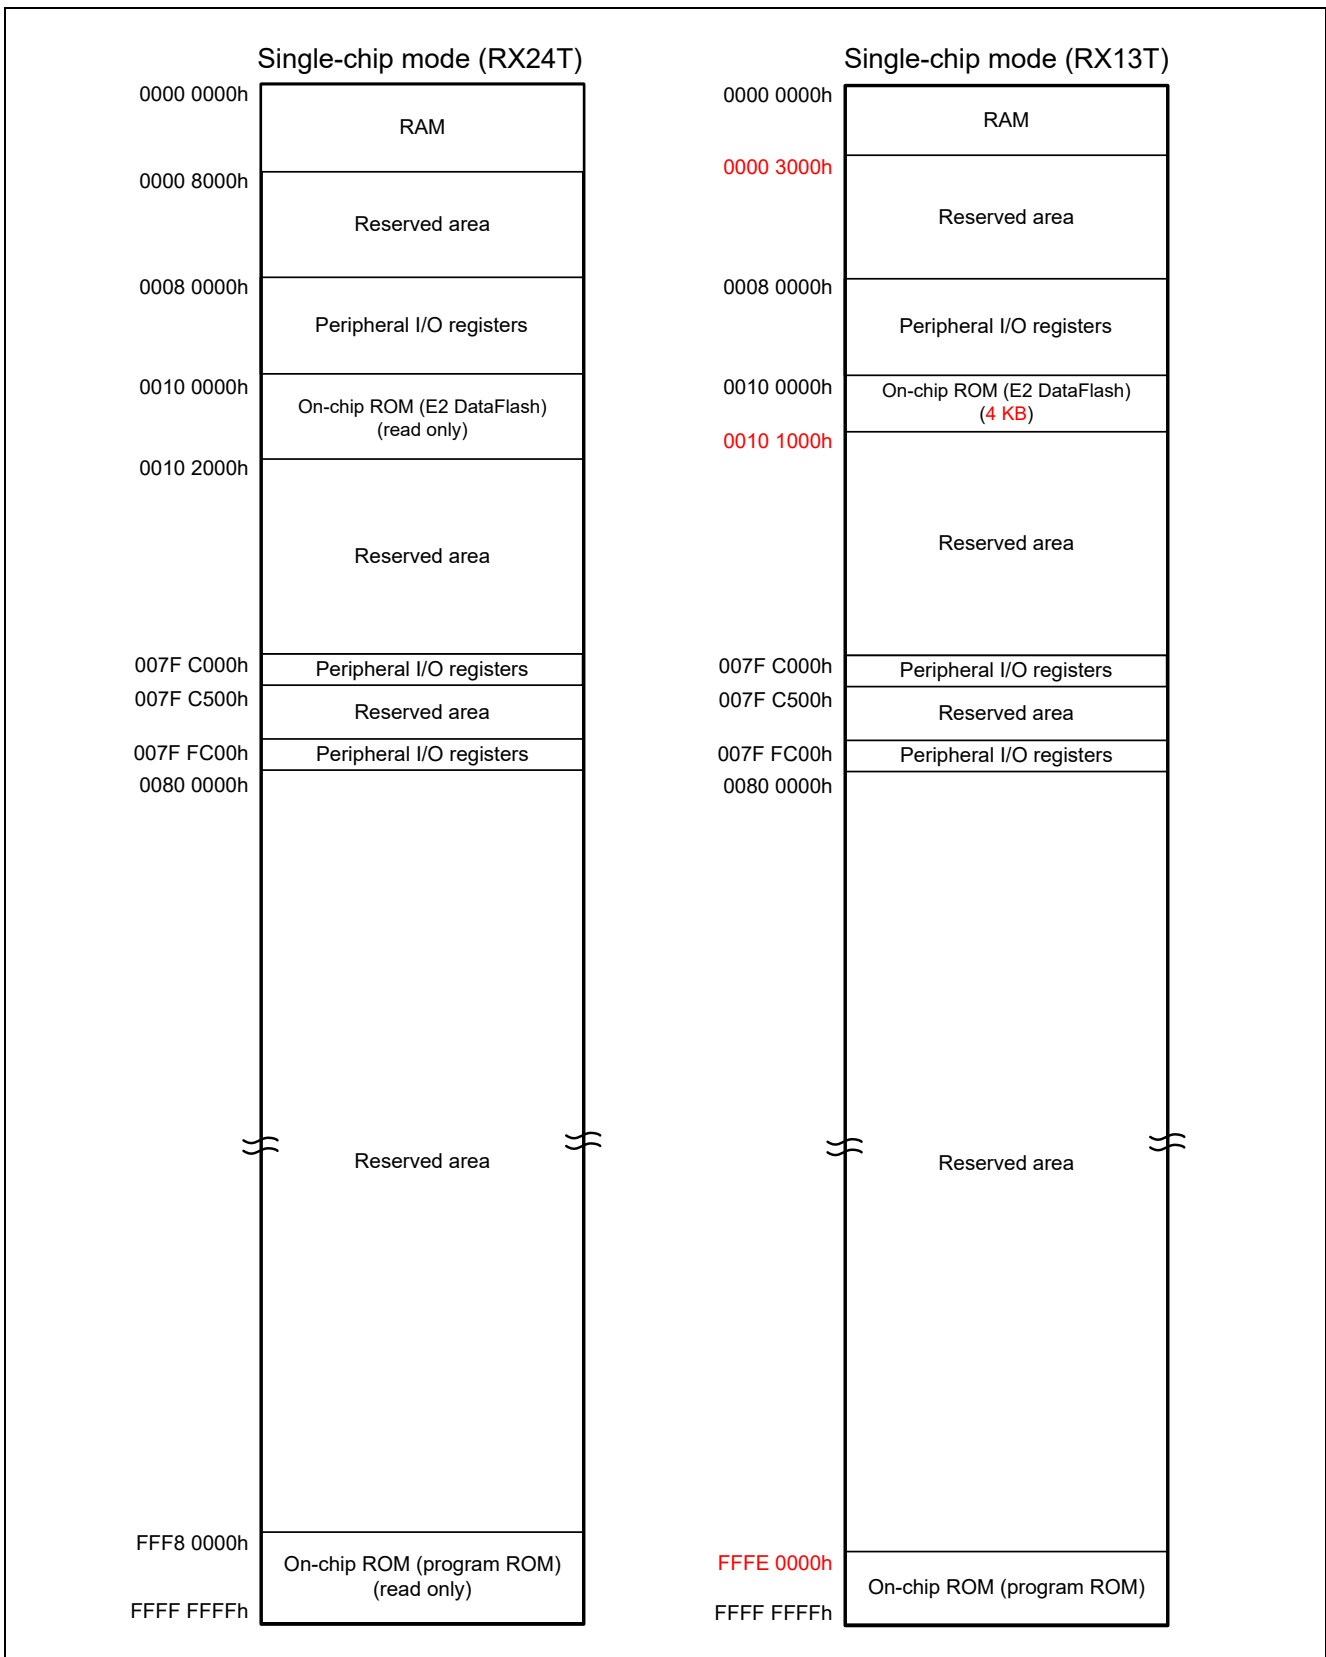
Single-chip mode (RX24T)

0000 0000h
RAM
0000 8000h
Reserved area
0008 0000h
Peripheral I/O registers
0010 0000h
On-chip ROM (E2 DataFlash) (read only)
0010 2000h
Reserved area
007F C000h
Peripheral I/O registers
007F C500h
Reserved area
007F FC00h
Peripheral I/O registers
0080 0000h
Reserved area
FFF8 0000h
On-chip ROM (program ROM) (read only)
FFFF FFFFh

Single-chip mode (RX13T)

0000 0000h
RAM
0000 3000h
Reserved area
0008 0000h
Peripheral I/O registers
0010 0000h
On-chip ROM (E2 DataFlash) (4 KB)
0010 1000h
Reserved area
007F C000h
Peripheral I/O registers
007F C500h
Reserved area
007F FC00h
Peripheral I/O registers
0080 0000h
Reserved area
FFFE 0000h
On-chip ROM (program ROM)
FFFF FFFFh